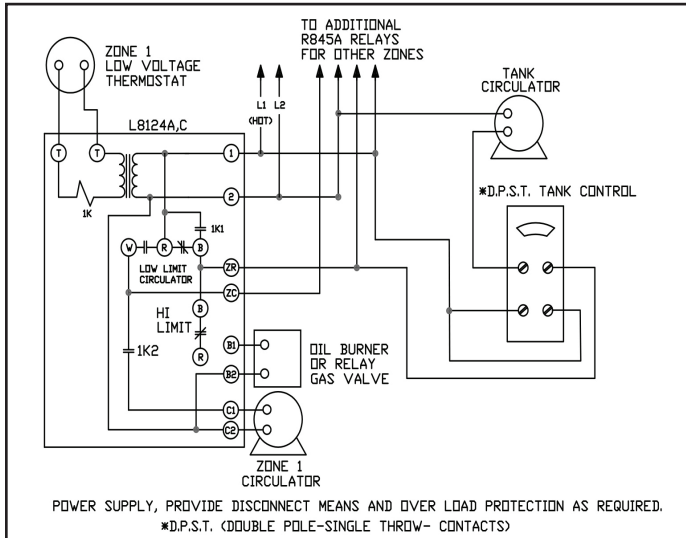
ZONE 1
LOW VOLTAGE
THERMOSTAT

TO ADDITIONAL
R845A RELAYS
FOR OTHER ZONES

TANK
CIRCULATOR

L1 L2
(HOT)

L8124A,C

T T

1K

1

2

1K1

W R B

LOW LIMIT
CIRCULATOR

ZR

ZC

B

HI
LIMIT

R

1K2

B1

B2

C1

C2

*D.P.S.T. TANK CONTROL

OIL BURNER
OR RELAY
GAS VALVE

ZONE 1
CIRCULATOR

POWER SUPPLY, PROVIDE DISCONNECT MEANS AND OVER LOAD PROTECTION AS REQUIRED.
*D.P.S.T. (DOUBLE POLE-SINGLE THROW- CONTACTS)